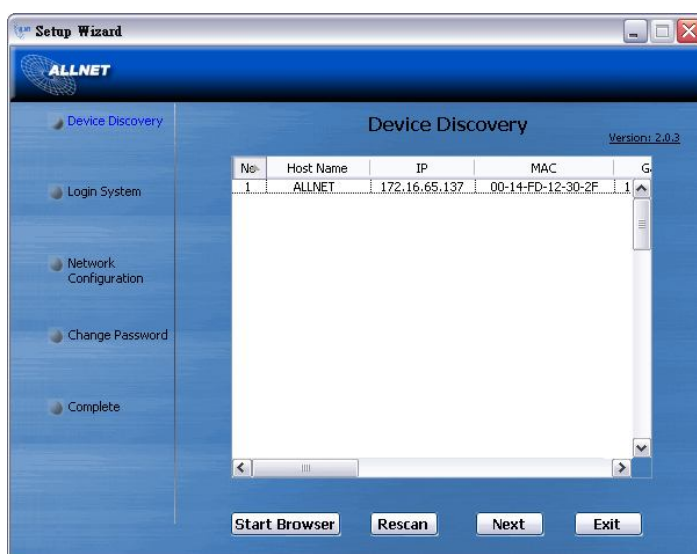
Setup Wizard

ALLNET

Device Discovery

Login System

Network Configuration

Change Password

Complete

Device Discovery

Version: 2.0.3

| No | Host Name | IP | MAC | G |
|---|---|---|---|---|
| 1 | ALLNET | 172.16.65.137 | 00-14-FD-12-30-2F | 1 |

Start Browser Rescan Next Exit